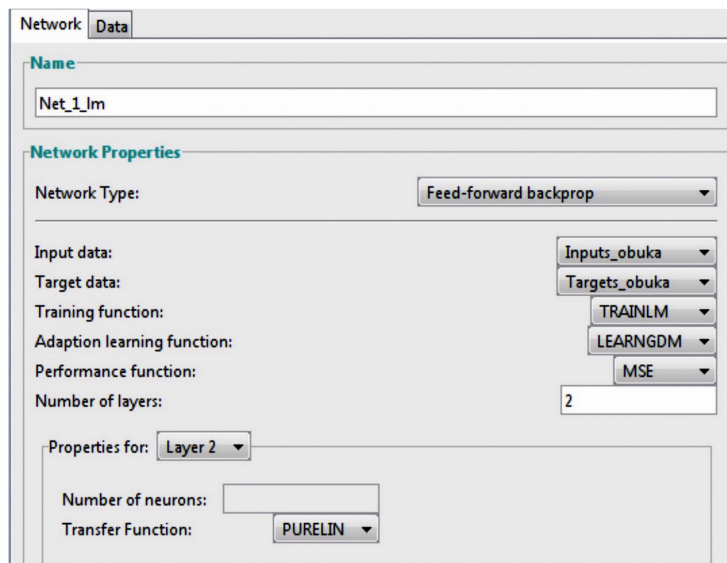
Network Data

Name

Net_1_lm

Network Properties

Network Type: Feed-forward backprop

Input data: Inputs_obuka
Target data: Targets_obuka
Training function: TRAINLM
Adaption learning function: LEARNGDM
Performance function: MSE
Number of layers: 2

Properties for: Layer 2

Number of neurons:
Transfer Function: PURELIN